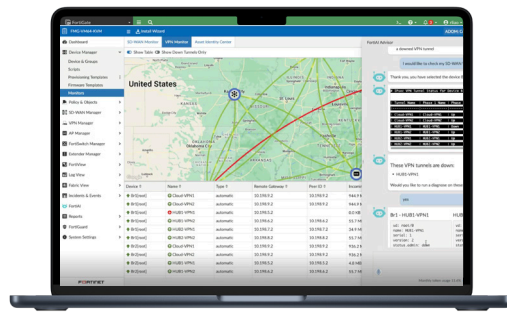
FortiGate

FMG-VM64-KVM

Install Wizard

ADOM

Dashboard

Device Manager

Device & Groups

Scripts

Provisioning Templates

Firmware Templates

Monitors

Policy & Objects

SD-WAN Manager

VPN Manager

AP Manager

FortiSwitch Manager

Extender Manager

FortiView

Log View

Fabric View

Incidents & Events

Fortinet

Reports

FortiGuard

System Settings

SD-WAN Monitor

VPN Monitor

Local Identity Center

Show Table

Show Down Tunnels Only

United States

FortiAI Advisor

a downed VPN tunnel

I would like to check my SD-WAN

Thank you, you have selected the device f

These VPN tunnels are down:

• HUB1-VPN1

Would you like to run a diagnose on these

| Device | Name | Type | Remote Gateway | Peer ID |
|---|---|---|---|---|
| Br1[Cloud] | Cloud-VPN1 | automatic | 10.198.9.2 | |
| Br1[Cloud] | Cloud-VPN2 | automatic | 10.198.9.2 | |
| Br1[Cloud] | HUB1-VPN1 | automatic | 10.198.9.2 | |
| Br2[Cloud] | Cloud-VPN1 | automatic | 10.198.7.2 | 10.198.8.2 |
| Br2[Cloud] | Cloud-VPN2 | automatic | 10.198.7.2 | 10.198.7.2 |
| Br2[Cloud] | HUB1-VPN1 | automatic | 10.198.7.2 | 10.198.6.2 |
| Br3[Cloud] | Cloud-VPN1 | automatic | 10.198.9.2 | |
| Br3[Cloud] | Cloud-VPN2 | automatic | 10.198.9.2 | |
| Br3[Cloud] | HUB1-VPN1 | automatic | 10.198.6.2 | |

Br1 - HUB1-VPN1

HUB1

FORTINET